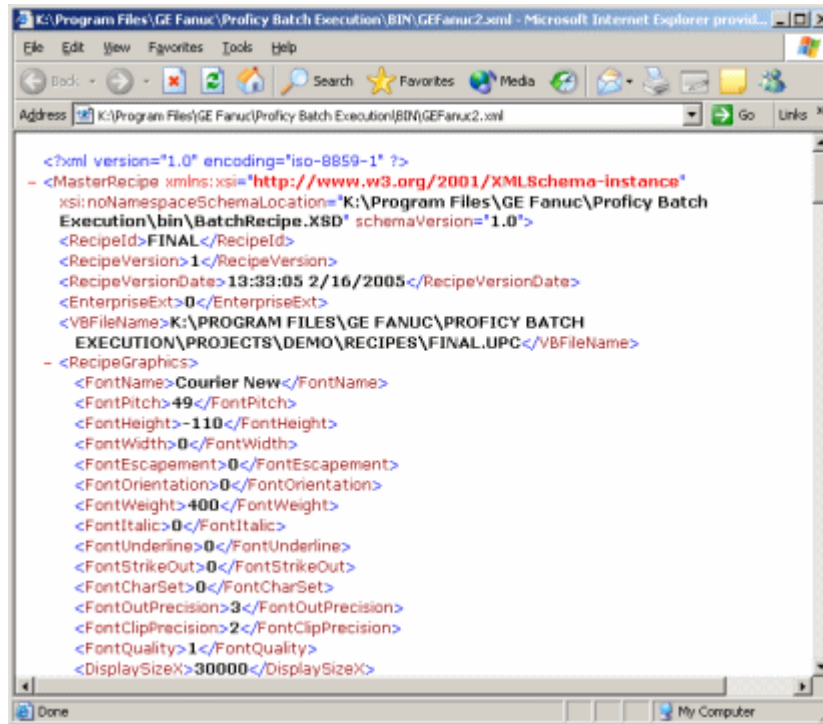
K:\Program Files\GE Fanuc\Proficy Batch Execution\BIN\GEFanuc2.xml - Microsoft Internet Explorer provid...

File Edit View Favorites Tools Help

Back Search Favorites Media

Address K:\Program Files\GE Fanuc\Proficy Batch Execution\BIN\GEFanuc2.xml Go Links

<?xml version="1.0" encoding="iso-8859-1" ?>
- <MasterRecipe xmlns:xsi="http://www.w3.org/2001/XMLSchema-instance" xsi:noNamespaceSchemaLocation="K:\Program Files\GE Fanuc\Proficy Batch Execution\bin\BatchRecipe.XSD" schemaVersion="1.0">
<RecipeId>FINAL</RecipeId>
<RecipeVersion>1</RecipeVersion>
<RecipeVersionDate>13:33:05 2/16/2005</RecipeVersionDate>
<EnterpriseExt>0</EnterpriseExt>
<VBFileName>K:\PROGRAM FILES\GE FANUC\PROFICY BATCH EXECUTION\PROJECTS\DEMO\RECIPES\FINAL.UPC</VBFileName>
- <RecipeGraphics>
<FontName>Courier New</FontName>
<FontPitch>49</FontPitch>
<FontHeight>-110</FontHeight>
<FontWidth>0</FontWidth>
<FontEscapement>0</FontEscapement>
<FontOrientation>0</FontOrientation>
<FontWeight>400</FontWeight>
<FontItalic>0</FontItalic>
<FontUnderline>0</FontUnderline>
<FontStrikeOut>0</FontStrikeOut>
<FontCharSet>0</FontCharSet>
<FontOutPrecision>3</FontOutPrecision>
<FontClipPrecision>2</FontClipPrecision>
<FontQuality>1</FontQuality>
<DisplaySizeX>30000</DisplaySizeX>

Done My Computer